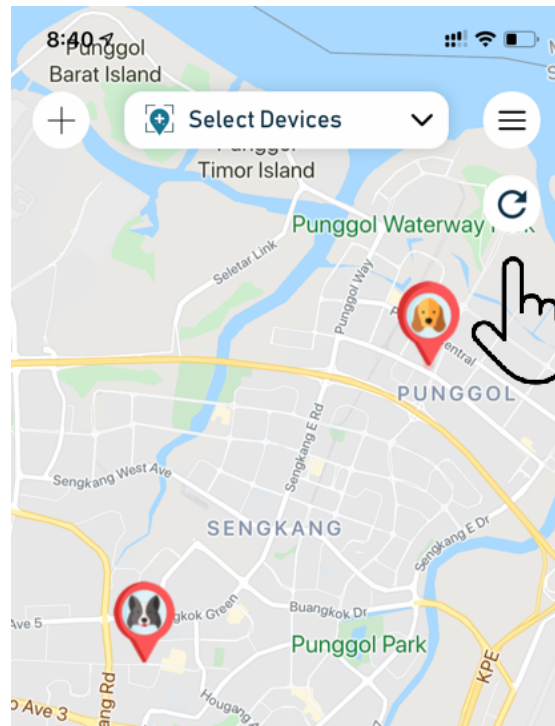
8:40

Punggol Barat Island

Select Devices

Punggol Timor Island

Punggol Waterway Park

Seletar Link

Punggol Way

Central

PUNGGOL

Sengkang E Rd

Sengkang West Ave

SENGKANG

Sengkang E Dr

Ave 5

gkok Green

Buangkok Dr

Punggol Park

KPE

ang Rd

Ave 3

Hougang